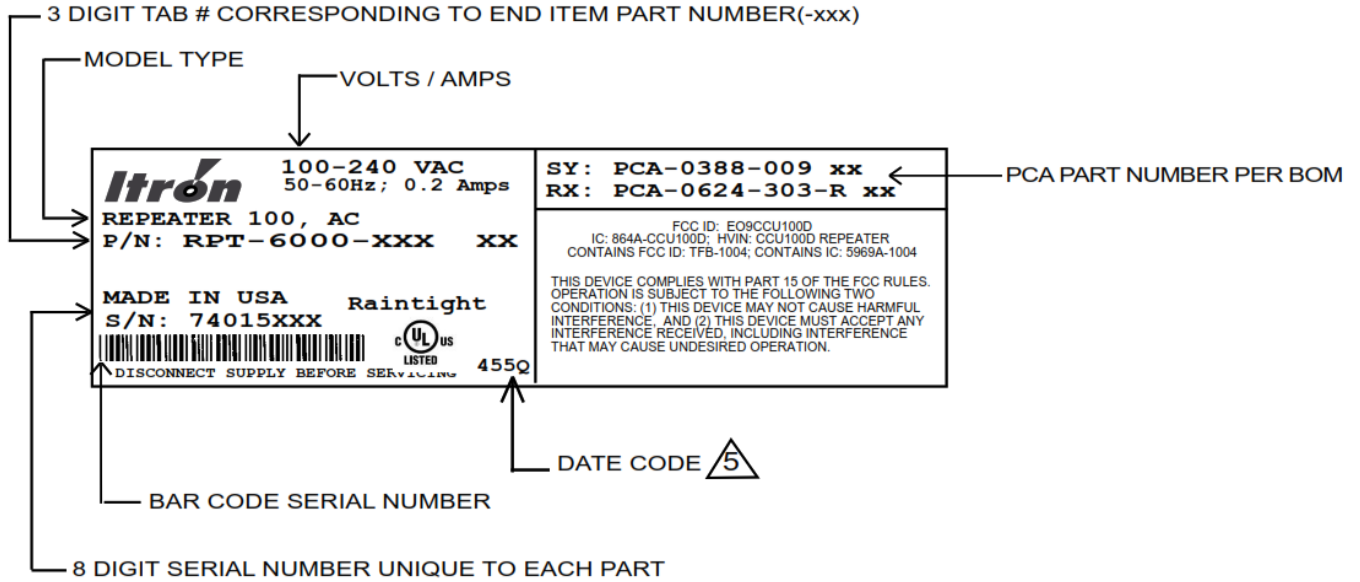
3 DIGIT TAB # CORRESPONDING TO END ITEM PART NUMBER(-xxx)

MODEL TYPE

VOLTS / AMPS

Itron

100-240 VAC
50-60Hz; 0.2 Amps

REPEATER 100, AC
P/N: RPT-6000-XXX XX

MADE IN USA
S/N: 74015XXX

Raintight

c UL us LISTED

DISCONNECT SUPPLY BEFORE SERVICING

455Q

SY: PCA-0388-009 xx
RX: PCA-0624-303-R xx

PCA PART NUMBER PER BOM

FCC ID: EO9CCU100D
IC: 864A-CCU100D; HVIN: CCU100D REPEATER
CONTAINS FCC ID: TFB-1004; CONTAINS IC: 5969A-1004

THIS DEVICE COMPLIES WITH PART 15 OF THE FCC RULES. OPERATION IS SUBJECT TO THE FOLLOWING TWO CONDITIONS: (1) THIS DEVICE MAY NOT CAUSE HARMFUL INTERFERENCE, AND (2) THIS DEVICE MUST ACCEPT ANY INTERFERENCE RECEIVED, INCLUDING INTERFERENCE THAT MAY CAUSE UNDESIRED OPERATION.

DATE CODE 5

BAR CODE SERIAL NUMBER

8 DIGIT SERIAL NUMBER UNIQUE TO EACH PART